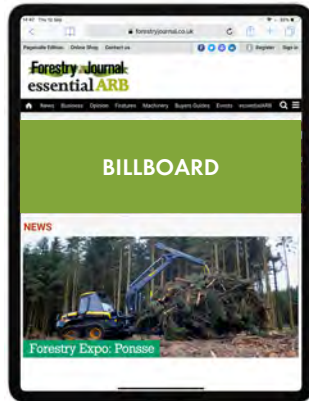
forestryjournal.co.uk

Pagesuite Edition Online Shop Contact us

Register Sign in

Forestry Journal

essential ARB

News Business Opinion Features Machinery Buyers Guides Events essentialARB

BILLBOARD

NEWS

Forestry Expo: Ponsse